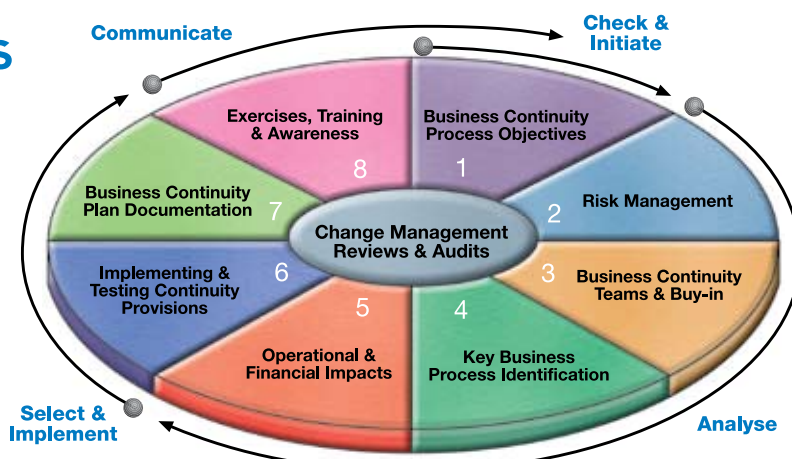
S

Communicate

Check & Initiate

Exercises, Training & Awareness

8

Business Continuity Process Objectives

1

Business Continuity Plan Documentation

7

Change Management Reviews & Audits

Risk Management

2

Implementing & Testing Continuity Provisions

6

3

Business Continuity Teams & Buy-in

5

4

Operational & Financial Impacts

Key Business Process Identification

Select & Implement

Analyse